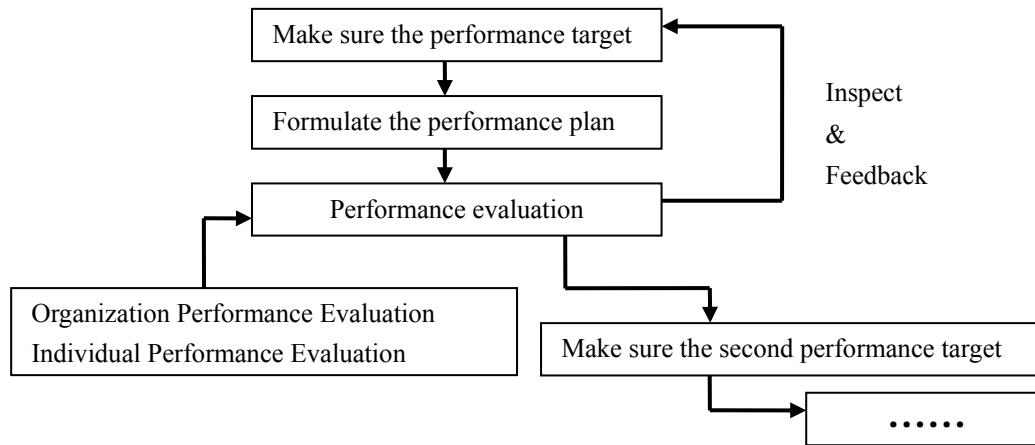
Make sure the performance target

Formulate the performance plan

Inspect
&
Feedback

Performance evaluation

Organization Performance Evaluation
Individual Performance Evaluation

Make sure the second performance target

……